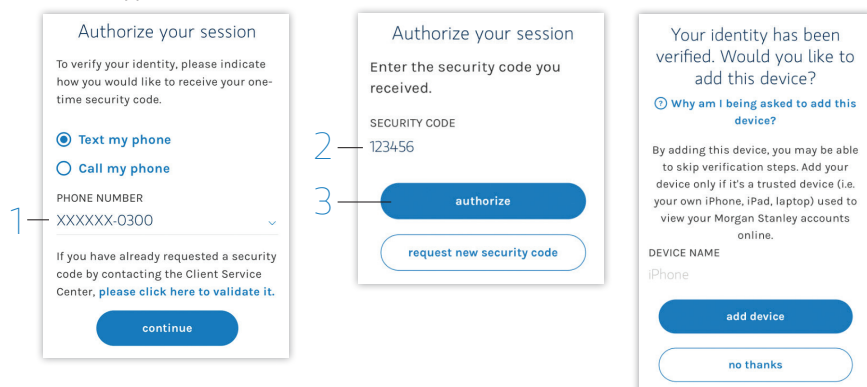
Authorize your session

To verify your identity, please indicate how you would like to receive your one-time security code.

Text my phone

Call my phone

PHONE NUMBER

1

XXXXXX-0300

If you have already requested a security code by contacting the Client Service Center, please click here to validate it.

continue

Authorize your session

Enter the security code you received.

SECURITY CODE

2

123456

3

authorize

request new security code

Your identity has been verified. Would you like to add this device?

? Why am I being asked to add this device?

By adding this device, you may be able to skip verification steps. Add your device only if it's a trusted device (i.e. your own iPhone, iPad, laptop) used to view your Morgan Stanley accounts online.

DEVICE NAME

iPhone

add device

no thanks